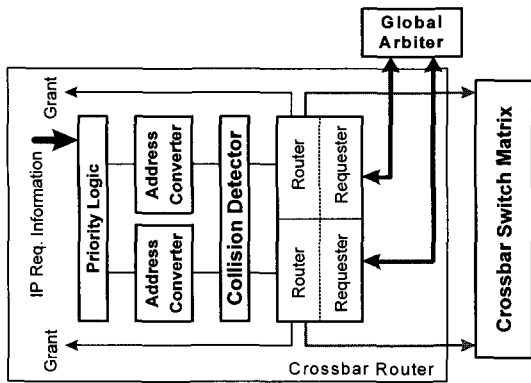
Global Arbiter

Grant

IP Req. Information

Priority Logic

Address Converter

Address Converter

Collision Detector

Router

Requester

Router

Requester

Grant

Crossbar Router

Crossbar Switch Matrix